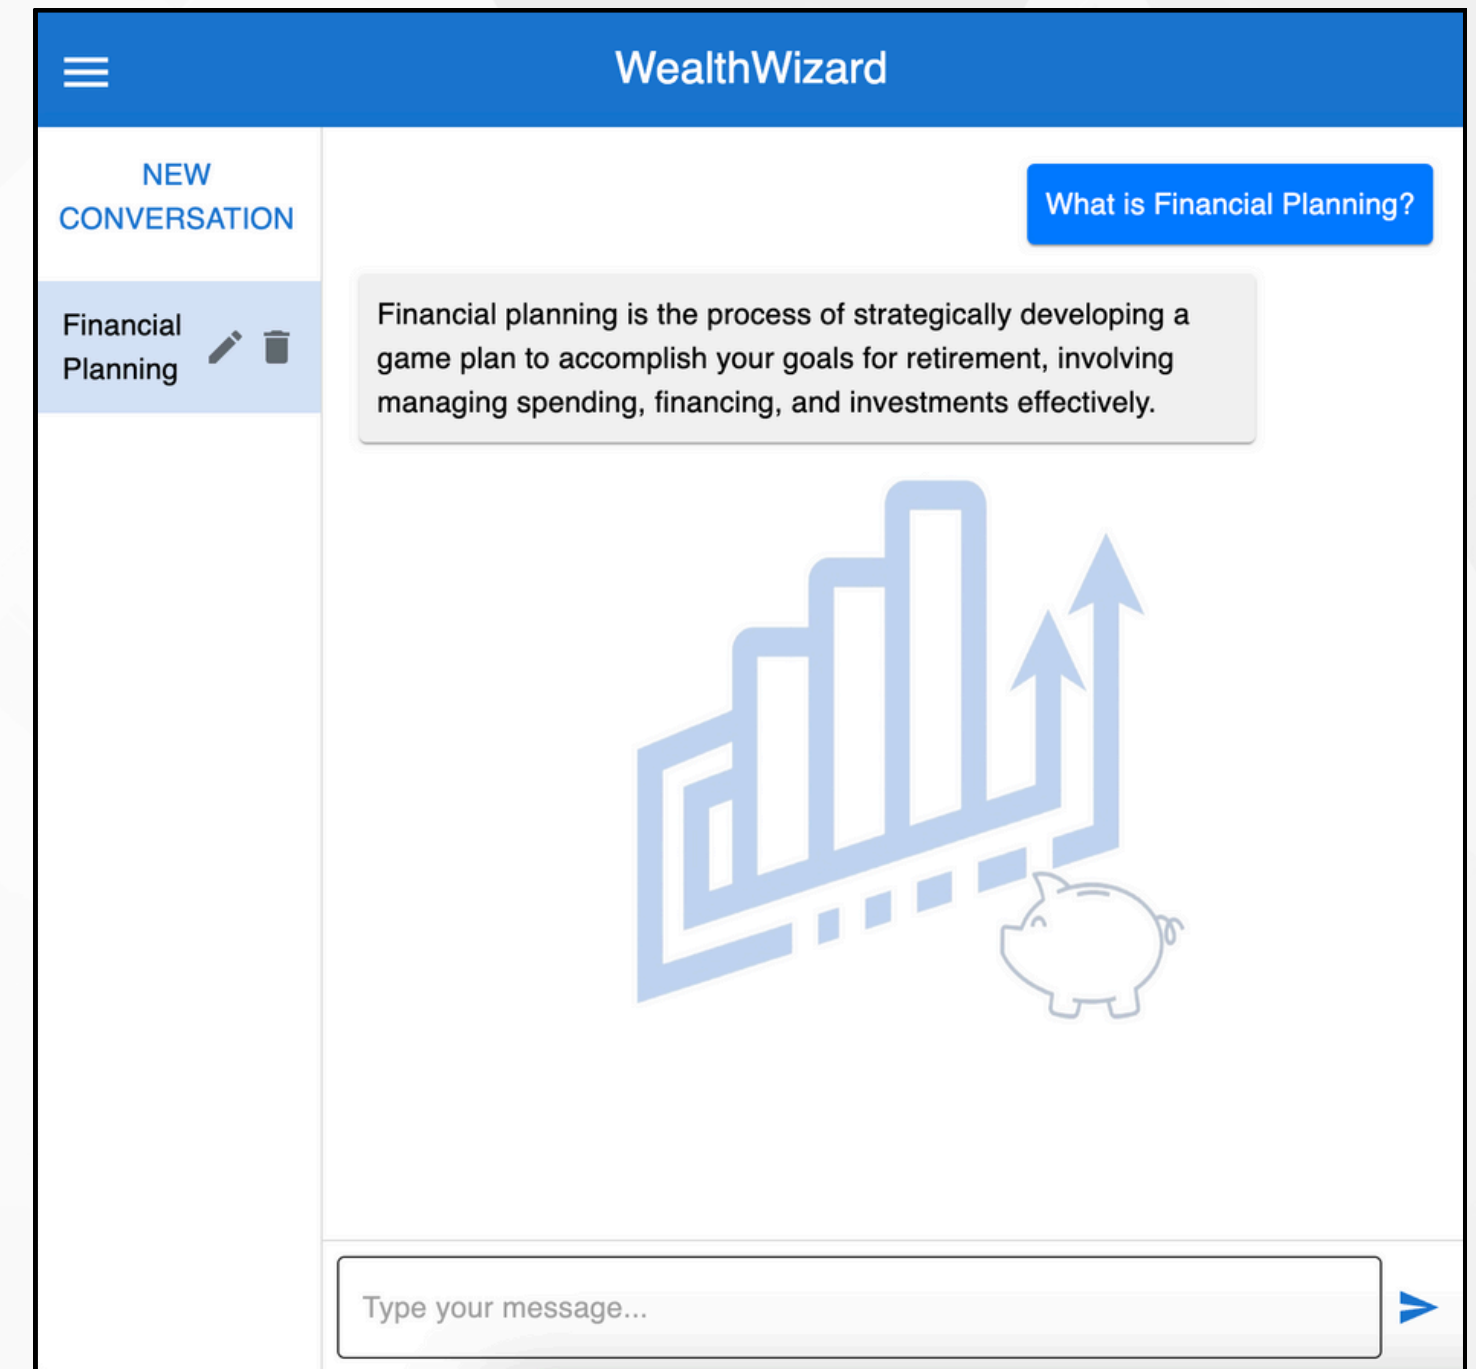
WealthWizard

NEW CONVERSATION

Financial Planning

What is Financial Planning?

Financial planning is the process of strategically developing a game plan to accomplish your goals for retirement, involving managing spending, financing, and investments effectively.

Type your message...